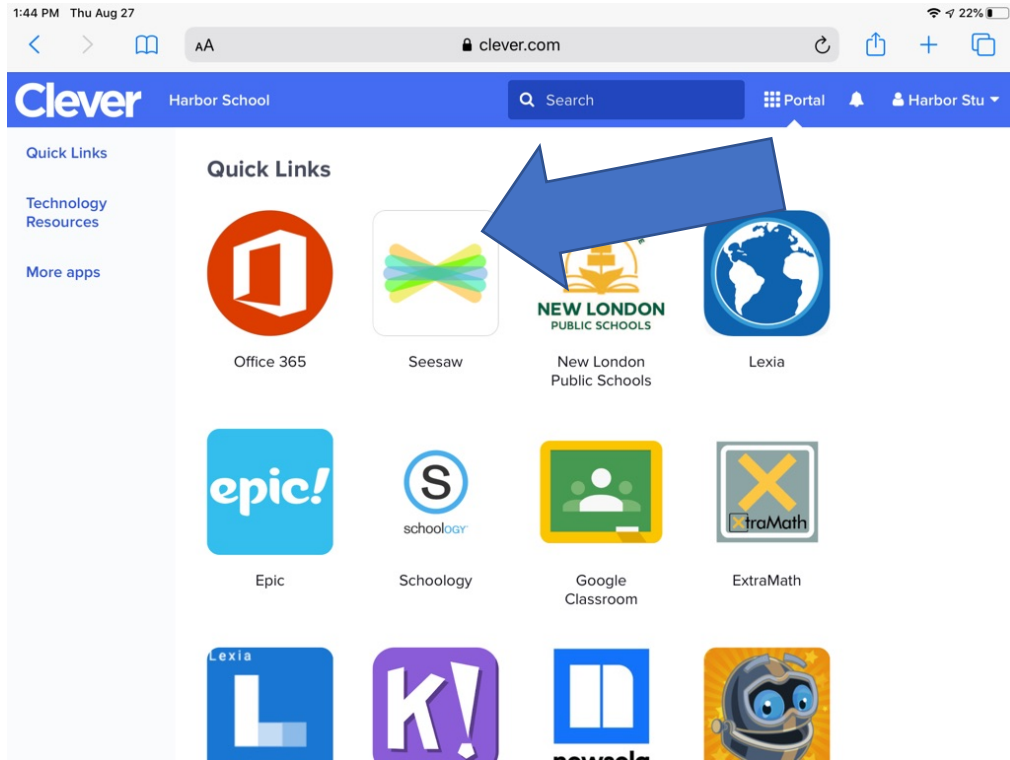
1:44 PM Thu Aug 27

22%

AA clever.com

Clever Harbor School Search Portal Harbor Stu

Quick Links

Technology Resources

More apps

Quick Links

Office 365

Seesaw

NEW LONDON PUBLIC SCHOOLS

New London Public Schools

Lexia

epic!

Epic

schoology

Schoology

Google Classroom

XtraMath

ExtraMath

Lexia

K!